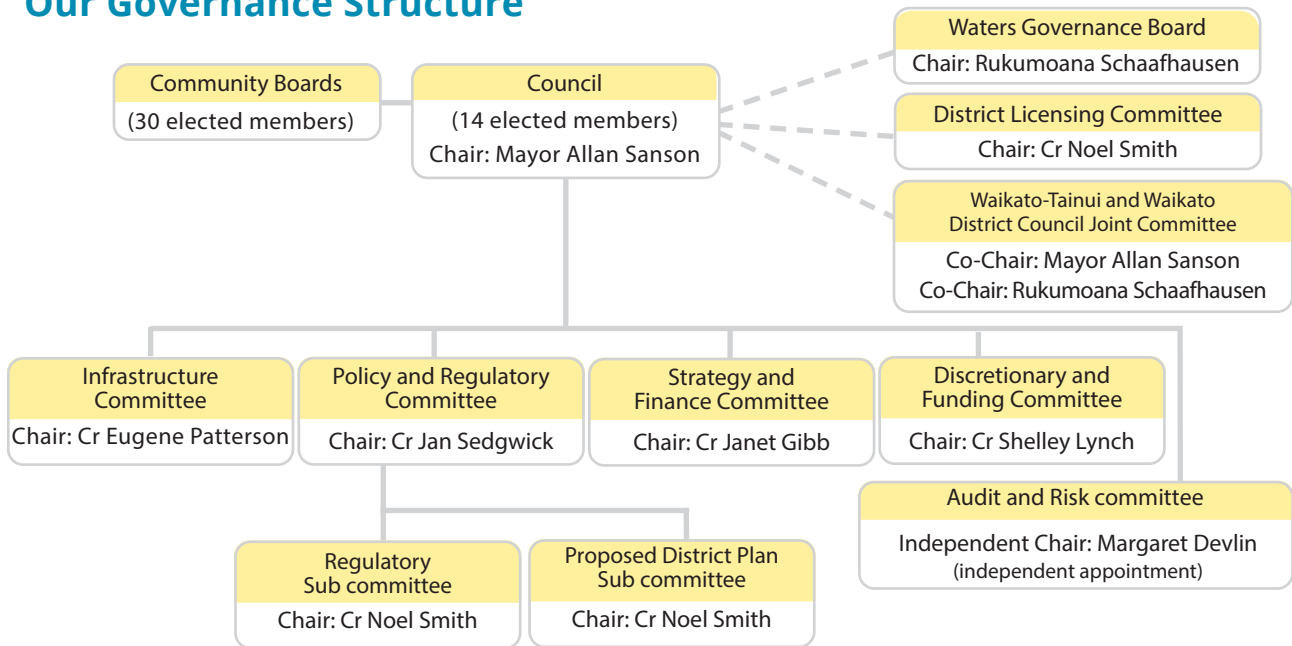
Our Governance Structure

Community Boards
(30 elected members)

Council
(14 elected members)
Chair: Mayor Allan Sanson

Waters Governance Board
Chair: Rukumoana Schaafhausen

District Licensing Committee
Chair: Cr Noel Smith

Waikato-Tainui and Waikato District Council Joint Committee
Co-Chair: Mayor Allan Sanson
Co-Chair: Rukumoana Schaafhausen

Infrastructure Committee
Chair: Cr Eugene Patterson

Policy and Regulatory Committee
Chair: Cr Jan Sedgwick

Strategy and Finance Committee
Chair: Cr Janet Gibb

Discretionary and Funding Committee
Chair: Cr Shelley Lynch

Audit and Risk committee
Independent Chair: Margaret Devlin
(independent appointment)

Regulatory Sub committee
Chair: Cr Noel Smith

Proposed District Plan Sub committee
Chair: Cr Noel Smith